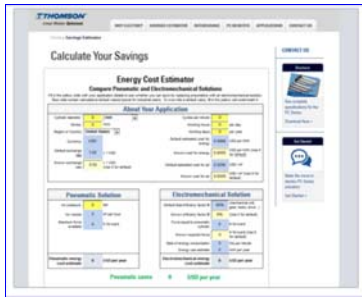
THOMSON

Calculate Your Savings

Energy Cost Estimator
Compare Pneumatic and Electromechanical Solutions

About Your Application

Pneumatic Solution

Electromechanical Solution

Pneumatic saves 0 USD per year

CONTACT US